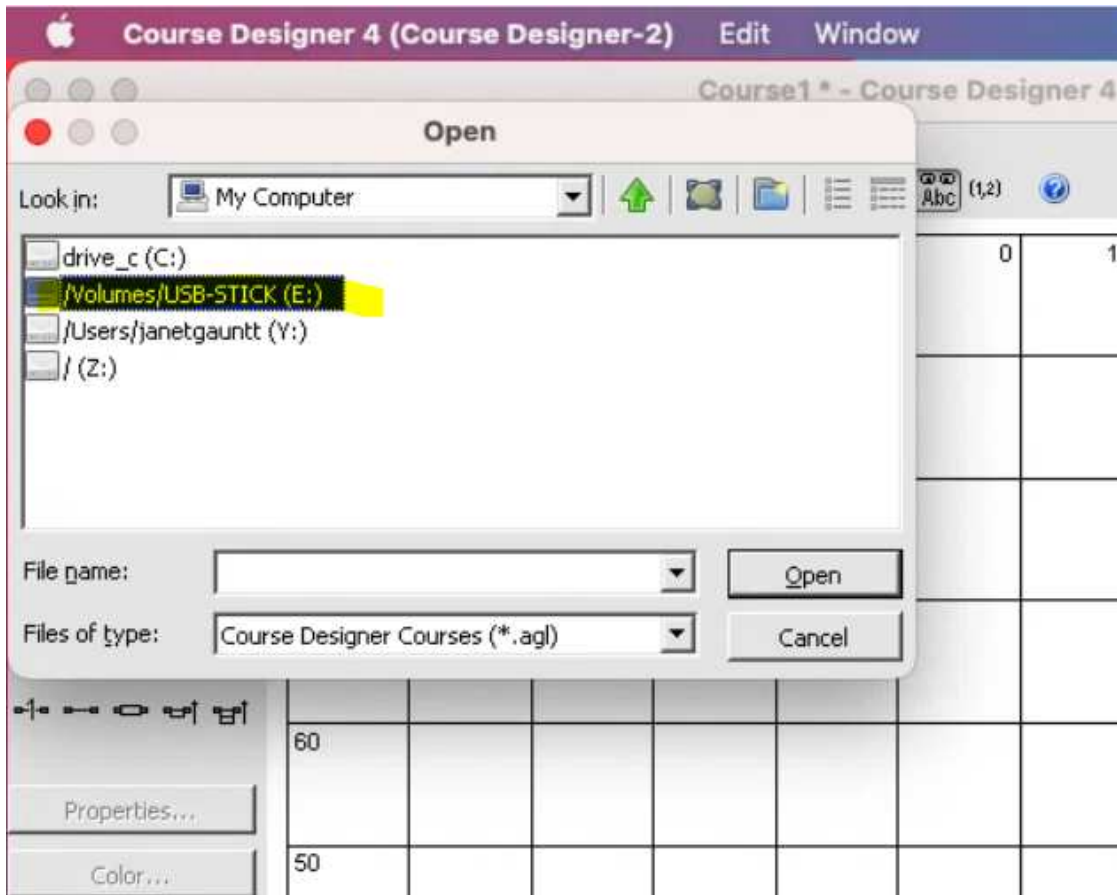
Course Designer 4 (Course Designer-2) Edit Window

Course1 * - Course Designer 4

Open

Look in: My Computer

Abc (1,2)

drive_c (C:)
/Volumes/USB-STICK (E:)
/Users/janetgauntt (Y:)
/ (Z:)

0
1

File name:
Open

Files of type: Course Designer Courses (*.agl)
Cancel

60

Properties...

50

Color...